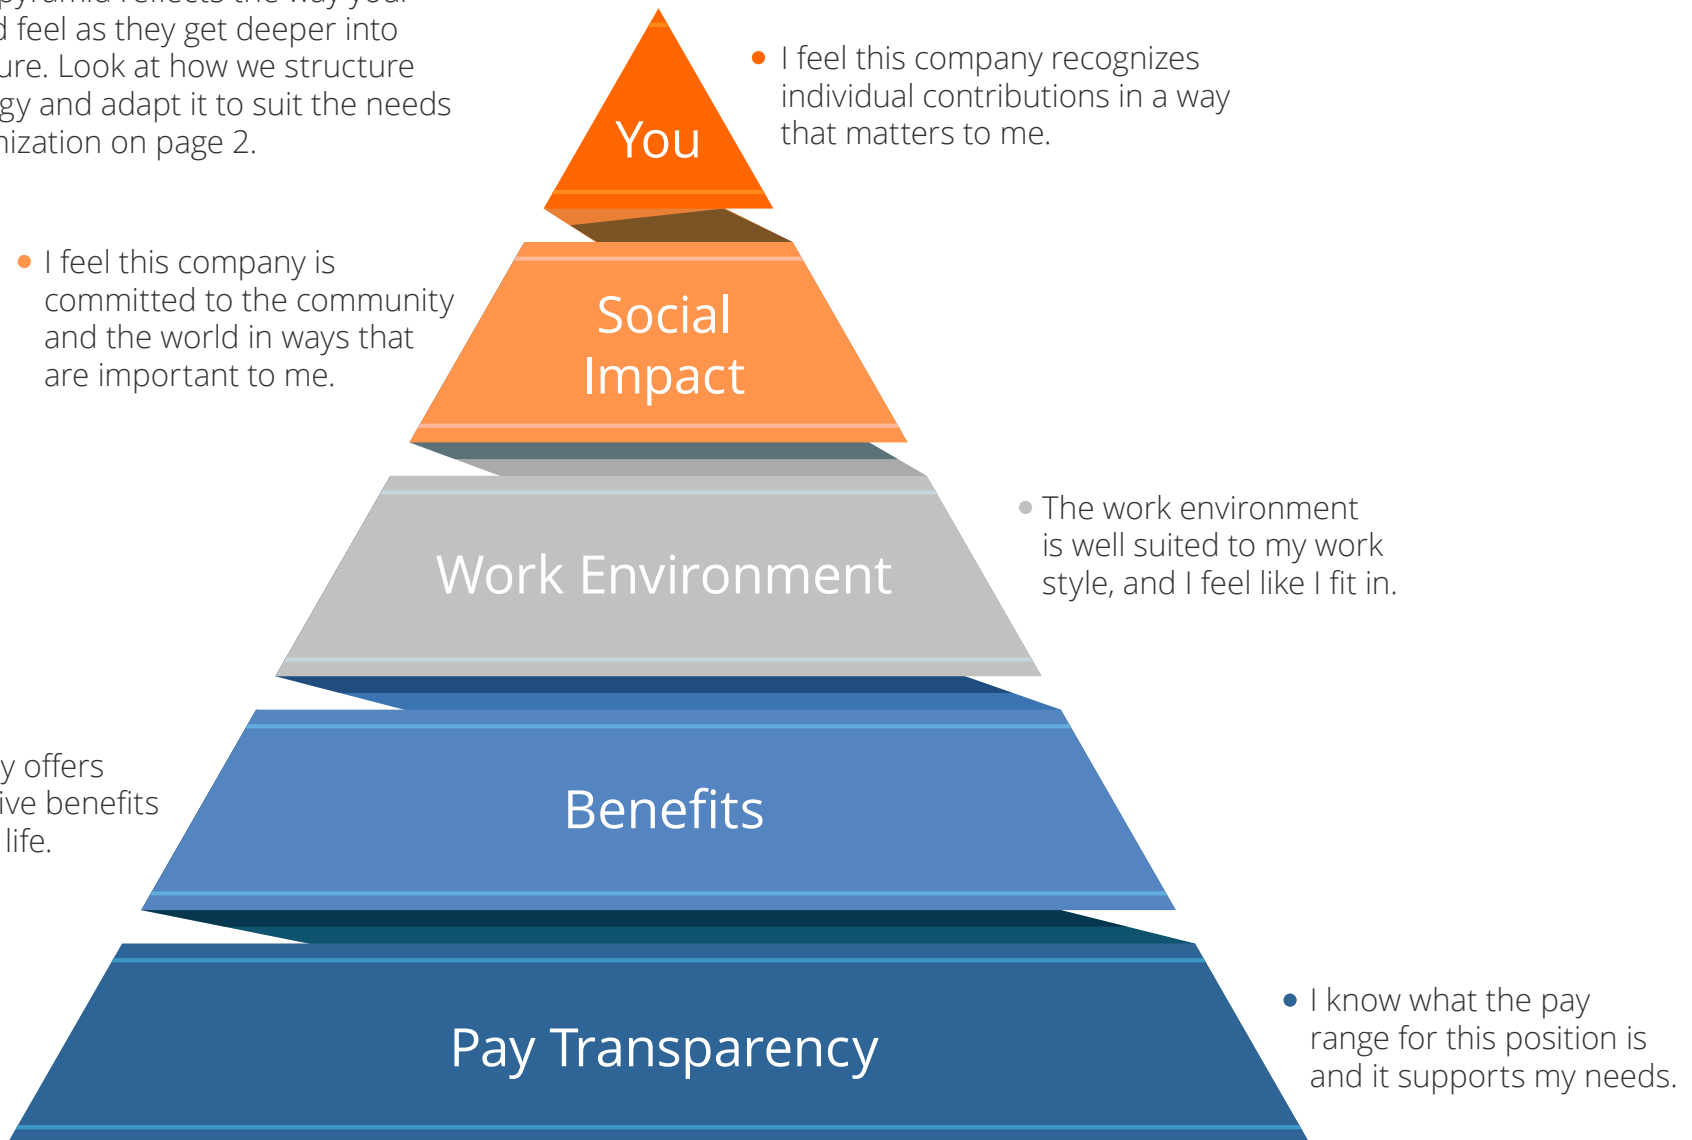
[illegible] pyramid reflects the way your
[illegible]d feel as they get deeper into
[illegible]ure. Look at how we structure
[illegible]gy and adapt it to suit the needs
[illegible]nization on page 2.

You

I feel this company recognizes individual contributions in a way that matters to me.

I feel this company is committed to the community and the world in ways that are important to me.

Social Impact

Work Environment

The work environment is well suited to my work style, and I feel like I fit in.

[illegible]y offers
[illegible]ive benefits
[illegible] life.

Benefits

Pay Transparency

I know what the pay range for this position is and it supports my needs.